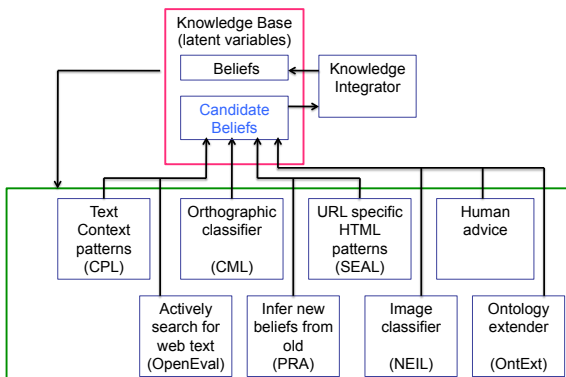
Knowledge Base (latent variables)

Beliefs

Knowledge Integrator

Candidate Beliefs

Text Context patterns (CPL)

Orthographic classifier (CML)

URL specific HTML patterns (SEAL)

Human advice

Actively search for web text (OpenEval)

Infer new beliefs from old (PRA)

Image classifier (NEIL)

Ontology extender (OntExt)